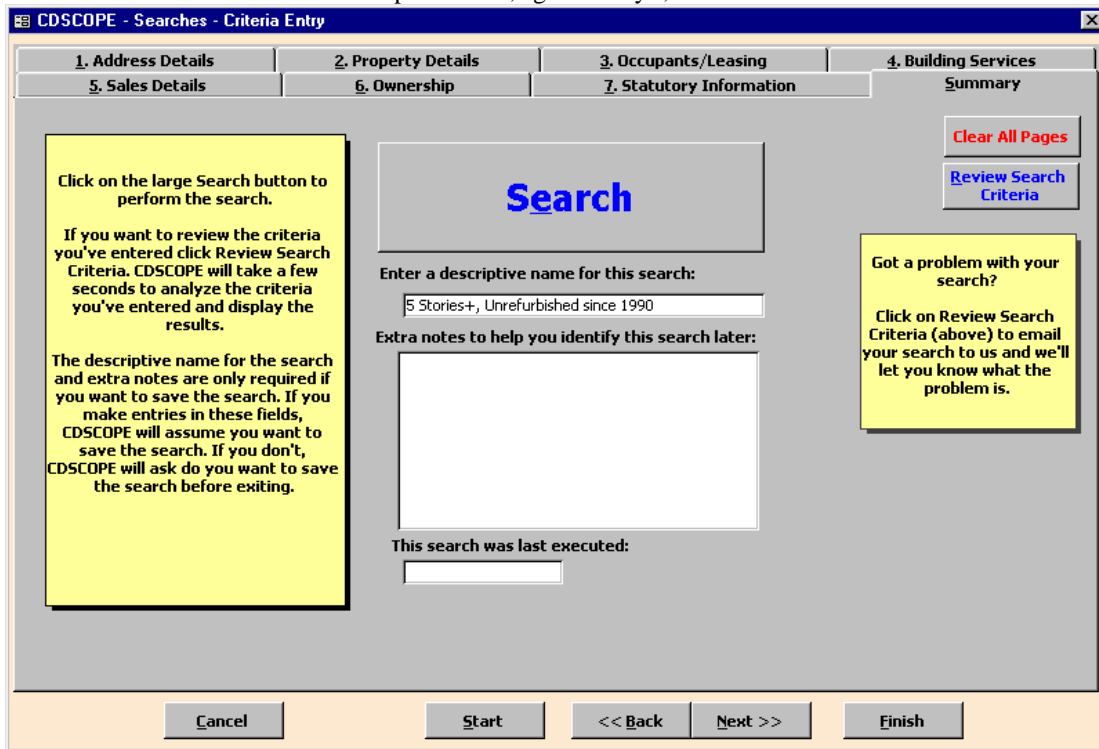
CDSCOPE - Searches - Criteria Entry

1. Address Details | 2. Property Details | 3. Occupants/Leasing | 4. Building Services
5. Sales Details | 6. Ownership | 7. Statutory Information | Summary

Click on the large Search button to perform the search.

If you want to review the criteria you've entered click Review Search Criteria. CDSCOPE will take a few seconds to analyze the criteria you've entered and display the results.

The descriptive name for the search and extra notes are only required if you want to save the search. If you make entries in these fields, CDSCOPE will assume you want to save the search. If you don't, CDSCOPE will ask do you want to save the search before exiting.

Search

Enter a descriptive name for this search:

5 Stories+, Unrefurbished since 1990

Extra notes to help you identify this search later:

This search was last executed:

Clear All Pages

Review Search Criteria

Got a problem with your search?

Click on Review Search Criteria (above) to email your search to us and we'll let you know what the problem is.

Cancel

Start

<< Back

Next >>

Finish